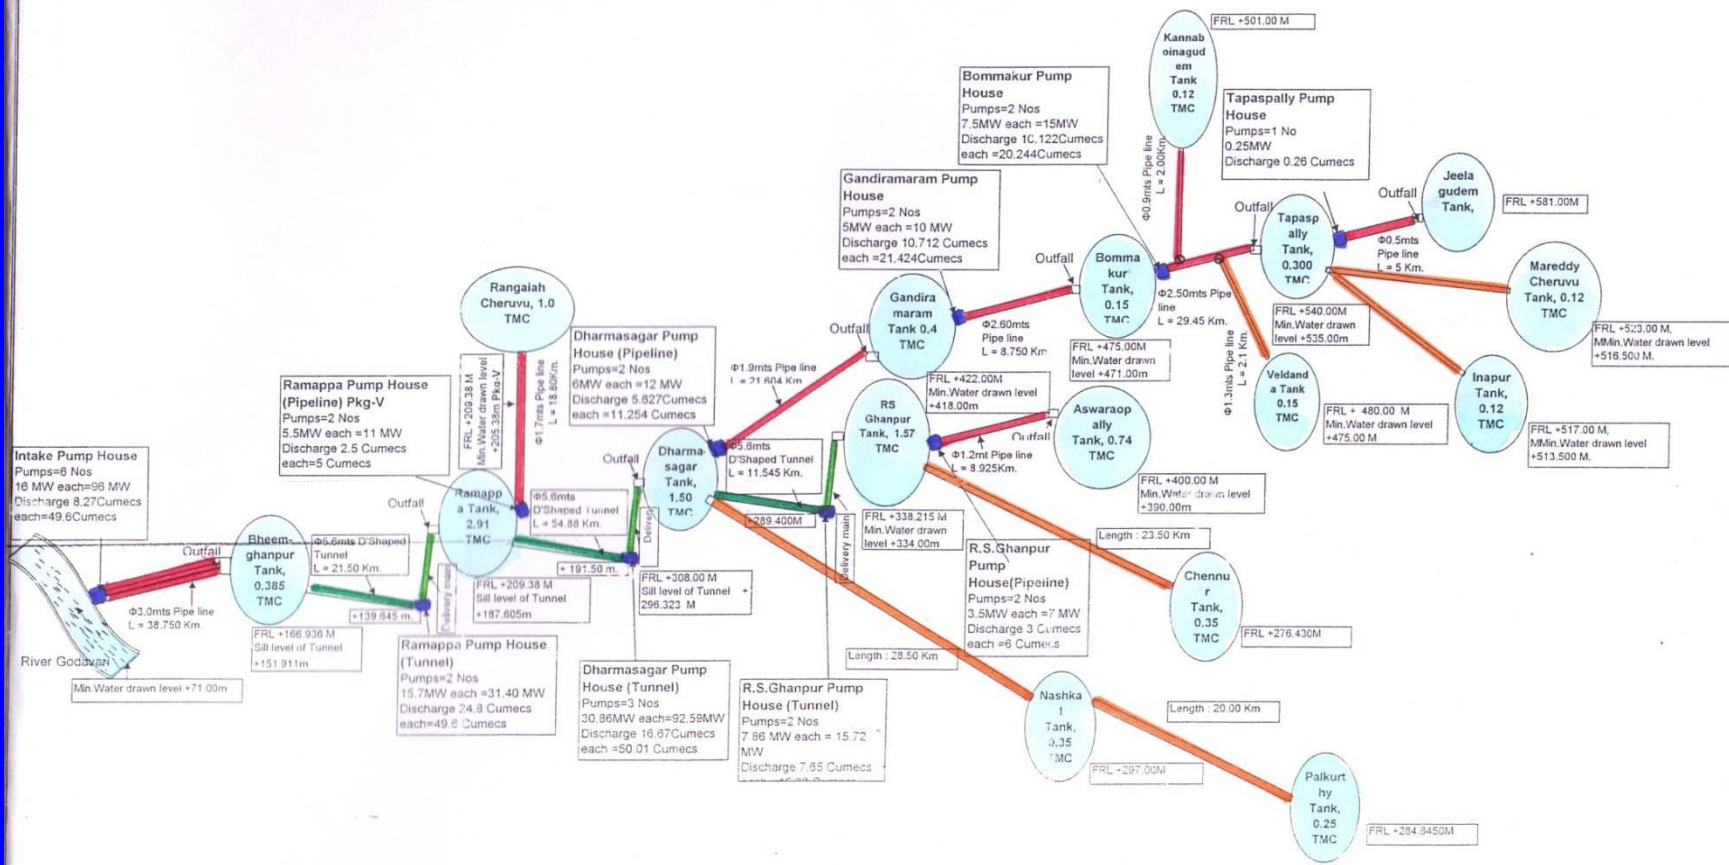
FRL +501.00 M

Kannab oinagud em Tank 0.12 TMC

Bommakur Pump House
Pumps=2 Nos
7.5MW each =15MW
Discharge 10.122Cumecs
each =20.244Cumecs

Tapaspally Pump House
Pumps=1 No
0.25MW
Discharge 0.26 Cumecs

Φ0.9mts Pipe line L = 2.00Km

Jeela gudem Tank,

FRL +581.00M

Outfall

Outfall

Tapasp ally Tank, 0.300 TMC

Φ0.5mts Pipe line L = 5 Km.

Gandiramaram Pump House
Pumps=2 Nos
5MW each =10 MW
Discharge 10.712 Cumecs
each =21.424Cumecs

Outfall

Bomma kur Tank, 0.15 TMC

Φ2.50mts Pipe line L = 29.45 Km.

Mareddy Cheruvu Tank, 0.12 TMC

FRL +540.00M
Min.Water drawn level +535.00m

FRL +523.00 M,
MMin.Water drawn level +516.500 M.

Rangaiah Cheruvu, 1.0 TMC

Gandira maram Tank 0.4 TMC

Φ2.60mts Pipe line L = 8.750 Km

FRL +475.00M
Min.Water drawn level +471.00m

Φ1.3mts Pipe line L = 2.1 Km

Outfall

Dharmasagar Pump House (Pipeline)
Pumps=2 Nos
6MW each =12 MW
Discharge 5.627Cumecs
each =11.254 Cumecs

Φ1.9mts Pipe line L = 21.604 Km

FRL +422.00M
Min.Water drawn level +418.00m

Veldand a Tank 0.15 TMC

Inapur Tank, 0.12 TMC

FRL +209.38 M
Min.Water drawn level +205.38m Pkg-V

Φ1.7mts Pipe line L = 18.80Km.

Ramappa Pump House (Pipeline) Pkg-V
Pumps=2 Nos
5.5MW each =11 MW
Discharge 2.5 Cumecs
each=5 Cumecs

RS Ghanpur Tank, 1.57 TMC

Aswaraop ally Tank, 0.74 TMC

FRL + 480.00 M
Min.Water drawn level +475.00 M

FRL +517.00 M,
MMin.Water drawn level +513.500 M.

Outfall

Dharma sagar Tank, 1.50 TMC

Φ5.6mts D'Shaped Tunnel L = 11.545 Km.

Φ1.2mt Pipe line L = 8.925Km.

Intake Pump House
Pumps=6 Nos
16 MW each=96 MW
Discharge 8.27Cumecs
each=49.6Cumecs

Outfall

Ramapp a Tank, 2.91 TMC

Φ5.6mts D'Shaped Tunnel L = 54.88 Km.

FRL +400.00 M
Min.Water drawn level +390.00m

Outfall

Bheem-ghanpur Tank, 0.385 TMC

Φ5.6mts D'Shaped Tunnel L = 21.50 Km.

+289.400M

FRL +338.215 M
Min.Water drawn level +334.00m

Length : 23.50 Km

+191.50 m.

Delivery main

Delivery main

Delivery main

R.S.Ghanpur Pump House(Pipeline)
Pumps=2 Nos
3.5MW each =7 MW
Discharge 3 Cumecs
each =6 Cumecs

Φ3.0mts Pipe line L = 38.750 Km

+139.645 m.

FRL +209.38 M
Sill level of Tunnel +187.605m

FRL +308.00 M
Sill level of Tunnel 296.323 M

Chennur Tank, 0.35 TMC

FRL +276.430M

River Godavari

FRL +166.936 M
Sill level of Tunnel +151.911m

Ramappa Pump House (Tunnel)
Pumps=2 Nos
15.7MW each =31.40 MW
Discharge 24.8 Cumecs
each=49.6 Cumecs

Length : 28.50 Km

Min.Water drawn level +71.00m

Dharmasagar Pump House (Tunnel)
Pumps=3 Nos
30.86MW each=92.59MW
Discharge 16.67Cumecs
each =50.01 Cumecs

R.S.Ghanpur Pump House (Tunnel)
Pumps=2 Nos
7.86 MW each = 15.72 MW
Discharge 7.65 Cumecs
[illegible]

Nashkal Tank, 0.35 TMC

Length : 20.00 Km

FRL +297.00M

Palkurthy Tank, 0.25 TMC

FRL +284.8450M